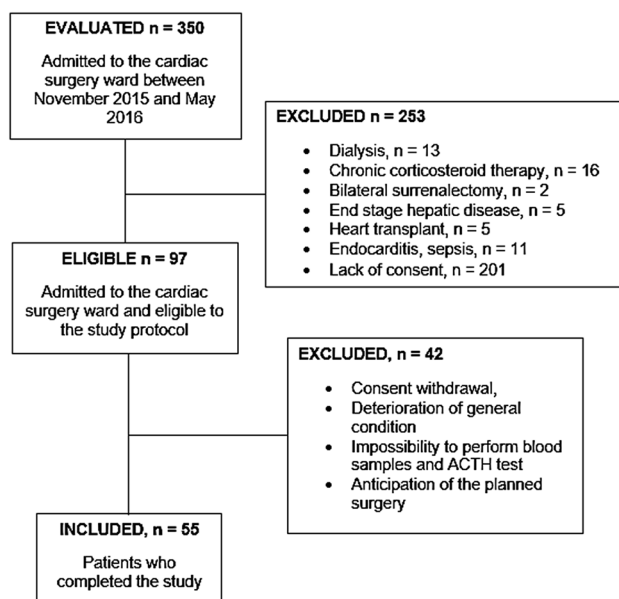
EVALUATED n = 350

Admitted to the cardiac surgery ward between November 2015 and May 2016

EXCLUDED n = 253

- Dialysis, n = 13
- Chronic corticosteroid therapy, n = 16
- Bilateral surrenalectomy, n = 2
- End stage hepatic disease, n = 5
- Heart transplant, n = 5
- Endocarditis, sepsis, n = 11
- Lack of consent, n = 201

ELIGIBLE n = 97

Admitted to the cardiac surgery ward and eligible to the study protocol

EXCLUDED, n = 42

- Consent withdrawal,
- Deterioration of general condition
- Impossibility to perform blood samples and ACTH test
- Anticipation of the planned surgery

INCLUDED, n = 55

Patients who completed the study